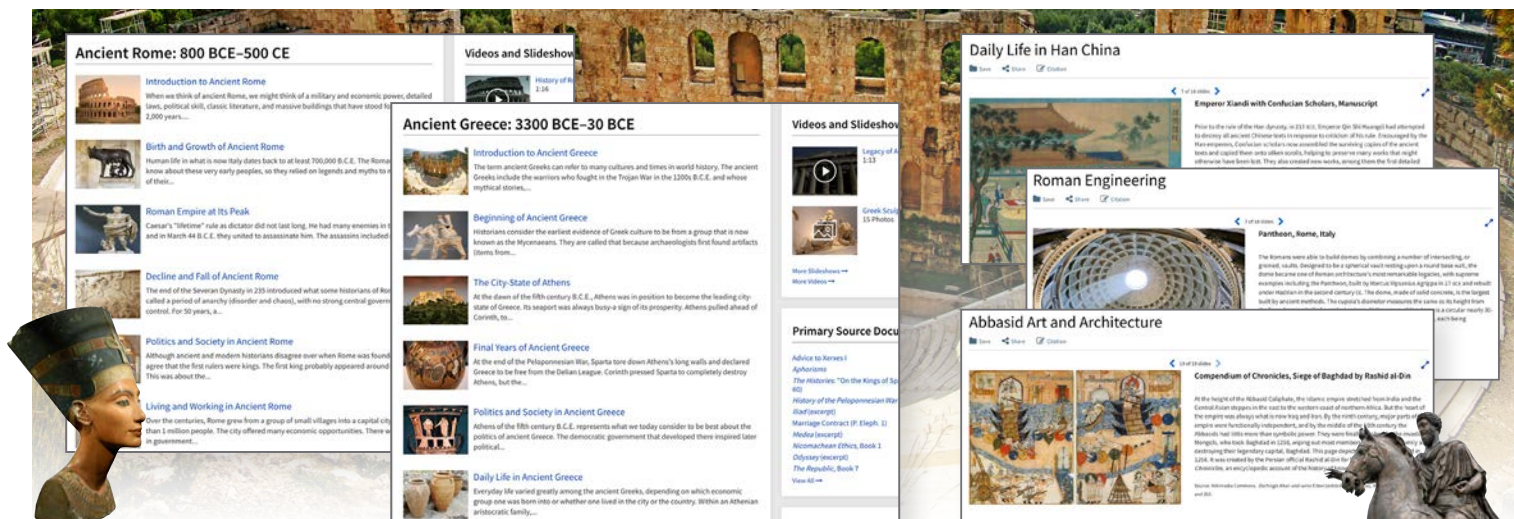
Ancient Rome: 800 BCE–500 CE

Introduction to Ancient Rome
When we think of ancient Rome, we might think of a military and economic power, detailed laws, political skill, classic literature, and massive buildings that have stood fo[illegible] 2,000 years....

Birth and Growth of Ancient Rome
Human life in what is now Italy dates back to at least 700,000 B.C.E. The Roma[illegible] know about these very early peoples, so they relied on legends and myths to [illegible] of their...

Roman Empire at Its Peak
Caesar's "lifetime" rule as dictator did not last long. He had many enemies in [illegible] and in March 44 B.C.E. they united to assassinate him. The assassins included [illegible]

Decline and Fall of Ancient Rome
The end of the Severan Dynasty in 235 introduced what some historians of Ro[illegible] called a period of anarchy (disorder and chaos), with no strong central govern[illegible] control. For 50 years, a...

Politics and Society in Ancient Rome
Although ancient and modern historians disagree over when Rome was found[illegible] agree that the first rulers were kings. The first king probably appeared around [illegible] This was about the...

Living and Working in Ancient Rome
Over the centuries, Rome grew from a group of small villages into a capital cit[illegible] than 1 million people. The city offered many economic opportunities. There w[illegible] in government...

Videos and Slideshow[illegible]
History of R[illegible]
1:16

Ancient Greece: 3300 BCE–30 BCE

Introduction to Ancient Greece
The term ancient Greeks can refer to many cultures and times in world history. The ancient Greeks include the warriors who fought in the Trojan War in the 1200s B.C.E. and whose mythical stories,...

Beginning of Ancient Greece
Historians consider the earliest evidence of Greek culture to be from a group that is now known as the Mycenaeans. They are called that because archaeologists first found artifacts from...

The City-State of Athens
At the dawn of the fifth century B.C.E., Athens was in position to become the leading city-state of Greece. Its seaport was always busy-a sign of its prosperity. Athens pulled ahead of Corinth, to...

Final Years of Ancient Greece
At the end of the Peloponnesian War, Sparta tore down Athens's long walls and declared Greece to be free from the Delian League. Corinth pressed Sparta to completely destroy Athens, but the...

Politics and Society in Ancient Greece
Athens of the fifth century B.C.E. represents what we today consider to be best about the politics of ancient Greece. The democratic government that developed there inspired later political...

Daily Life in Ancient Greece
Everyday life varied greatly among the ancient Greeks, depending on which economic group one was born into or whether one lived in the city or the country. Within an Athenian aristocratic family,...

Videos and Slideshow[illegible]
Legacy of A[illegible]
1:13
Greek Sculp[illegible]
15 Photos
More Slideshows →
More Videos →

Primary Source Docu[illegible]
Advice to Xerxes I
Aphorisms
The Histories: "On the Kings of Sp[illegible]
History of the Peloponnesian War
Iliad (excerpt)
Marriage Contract (P. Eleph. 1)
Medea (excerpt)
Nicomachean Ethics, Book 1
Odyssey (excerpt)
The Republic, Book 7
View All →

Daily Life in Han China
Save Share Citation
7 of 16 slides
Emperor Xiandi with Confucian Scholars, Manuscript
Prior to the rule of the Han dynasty, in 213 B.C.E. Emperor Qin Shi Huangdi had attempted to destroy all ancient Chinese texts in response to criticism of his rule. Encouraged by the Han emperors, Confucian scholars now assembled the surviving copies of the ancient texts and copied them onto silken scrolls, helping to preserve many works that might otherwise have been lost. They also created new works, among them the first detailed

Roman Engineering
Save Share Citation
1 of 16 slides
Pantheon, Rome, Italy
The Romans were able to build domes by combining a number of intersecting, or groined, vaults. Designed to be a spherical vault resting upon a round base wall, the dome became one of Roman architecture's most remarkable legacies, with supreme examples including the Pantheon, built by Marcus Vipsanius Agrippa in 27 BCE and rebuilt under Hadrian in the second century CE. The dome, made of solid concrete, is the largest built by ancient methods. The cupola's diameter measures the same as its height from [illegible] a circular nearly 30-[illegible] each being

Abbasid Art and Architecture
Save Share Citation
18 of 18 slides
Compendium of Chronicles, Siege of Baghdad by Rashid al-Din
At the height of the Abbasid Caliphate, the Islamic empire stretched from India and the Central Asian steppes in the east to the western coast of northern Africa. But the heart of the empire was always what is now Iraq and Iran. By the ninth century, major parts of the empire were functionally independent, and by the middle of the tenth century the Abbasids had little more than symbolic power. They were finally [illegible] Mongols, who took Baghdad in 1258, wiping out most member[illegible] destroying their legendary capital, Baghdad. This page depict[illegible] 1258. It was created by the Persian official Rashid al-Din for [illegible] Chronicles, an encyclopedic account of the history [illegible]
Source: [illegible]